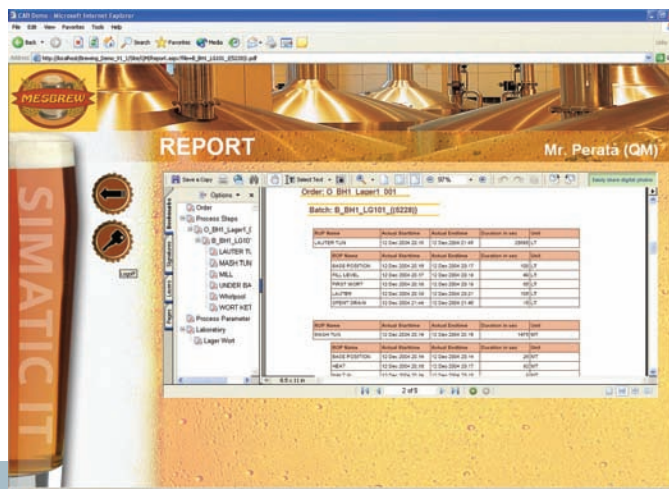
CAB Demo - Microsoft Internet Explorer

File Edit View Favorites Tools Help

Back Search Favorites Media

Address http://localhost/Brewing_Demo_01_1/SbsQM/Report.aspx?file=B_BH1_LG101_((S5228)).pdf

MESBREW

REPORT

Mr. Perata (QM)

SIMATIC IT

Logoff

Save a Copy

Select Text

97%

Easily share digital photos

Options

Order

Process Steps

O_BH_Lager1_(

B_BH1_LG10

LAUTER TU

MASH TUN

MILL

UNDER BA

Whirlpool

WORT KET

Process Parameter

Laboratory

Lager Wort

Bookmarks

Signatures

Layers

Pages

Order: O_BH1_Lager1_001

Batch: B_BH1_LG101_((S5228))

| ROP Name | Actual Starttime | Actual Endtime | Duration in sec | Unit |
|---|---|---|---|---|
| LAUTER TUN | 12 Dec 2004 20:16 | 12 Dec 2004 21:49 | 23095 | LT |

| ROP Name | Actual Starttime | Actual Endtime | Duration in sec | Unit |
|---|---|---|---|---|
| BASE POSITION | 12 Dec 2004 20:16 | 12 Dec 2004 20:17 | 100 | LT |
| FILL LEVEL | 12 Dec 2004 20:17 | 12 Dec 2004 20:18 | 40 | LT |
| FIRST WORT | 12 Dec 2004 20:18 | 12 Dec 2004 20:19 | 65 | LT |
| LAUTER | 12 Dec 2004 20:20 | 12 Dec 2004 20:21 | 100 | LT |
| SPENT DRAIN | 12 Dec 2004 21:48 | 12 Dec 2004 21:49 | 50 | LT |

| ROP Name | Actual Starttime | Actual Endtime | Duration in sec | Unit |
|---|---|---|---|---|
| MASH TUN | 12 Dec 2004 20:16 | 12 Dec 2004 20:18 | 1417 | MT |

| ROP Name | Actual Starttime | Actual Endtime | Duration in sec | Unit |
|---|---|---|---|---|
| BASE POSITION | 12 Dec 2004 20:16 | 12 Dec 2004 20:16 | 20 | MT |
| HEAT | 12 Dec 2004 20:16 | 12 Dec 2004 20:17 | 60 | MT |
| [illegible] | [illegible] | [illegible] | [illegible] | MT |

8.5 x 11 in

2 of 5